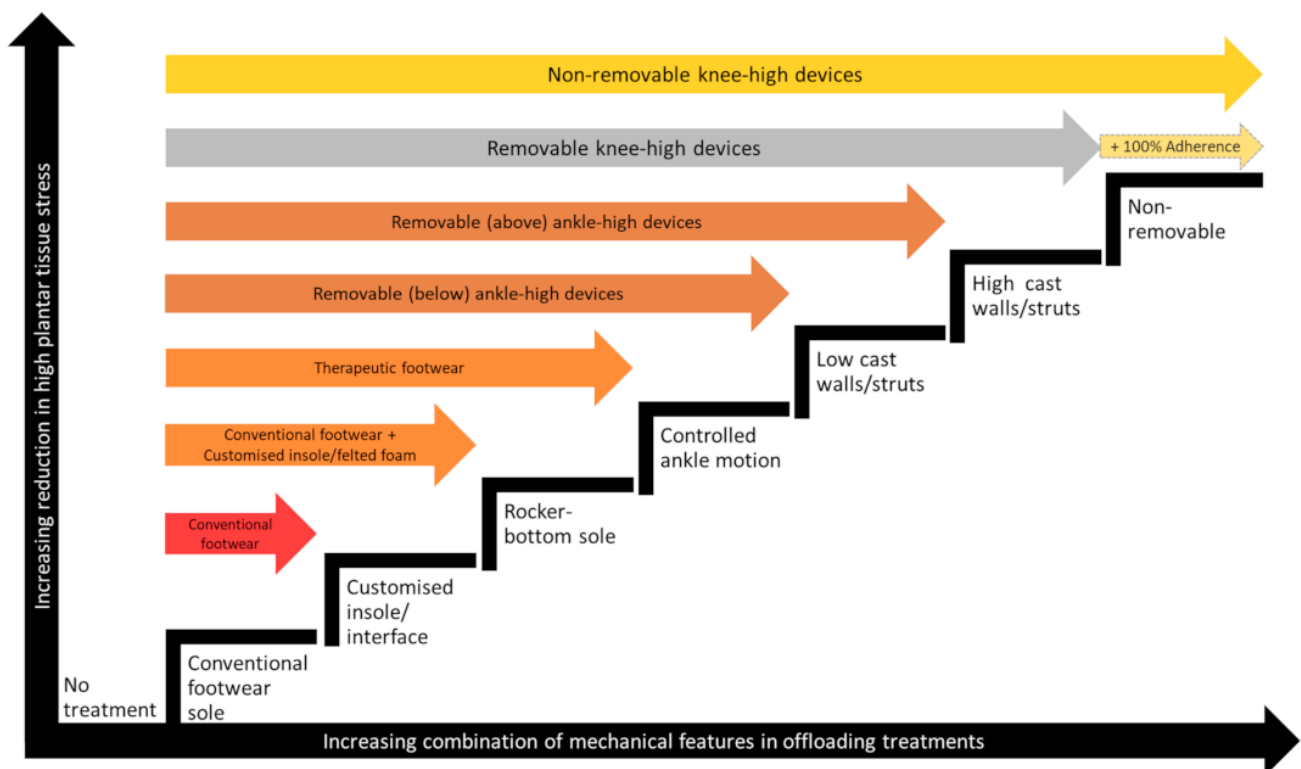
Increasing reduction in high plantar tissue stress

Non-removable knee-high devices

Removable knee-high devices

+ 100% Adherence

Removable (above) ankle-high devices

Removable (below) ankle-high devices

Therapeutic footwear

Conventional footwear + Customised insole/felted foam

Conventional footwear

Non-removable

High cast walls/struts

Low cast walls/struts

Controlled ankle motion

Rocker-bottom sole

Customised insole/ interface

Conventional footwear sole

No treatment

Increasing combination of mechanical features in offloading treatments